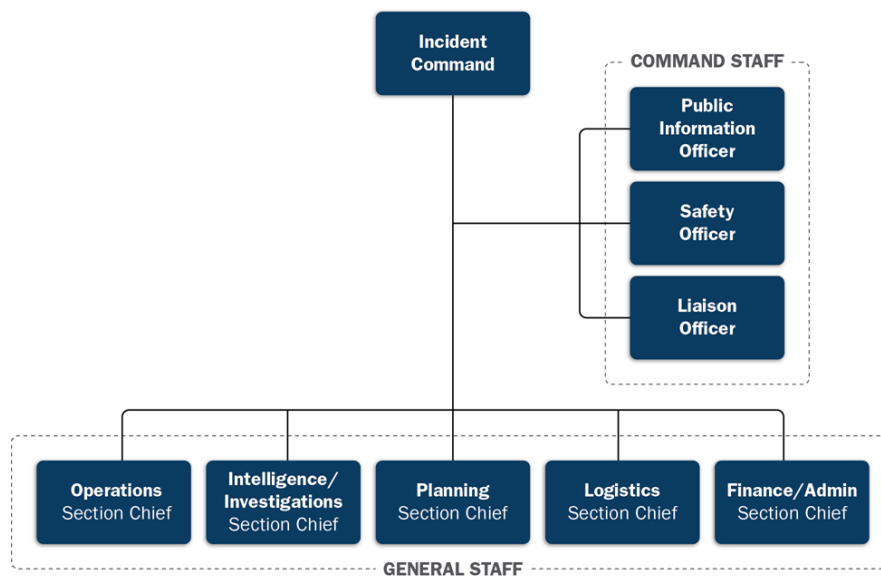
Incident Command

COMMAND STAFF

Public Information Officer

Safety Officer

Liaison Officer

Operations Section Chief

Intelligence/ Investigations Section Chief

Planning Section Chief

Logistics Section Chief

Finance/Admin Section Chief

GENERAL STAFF